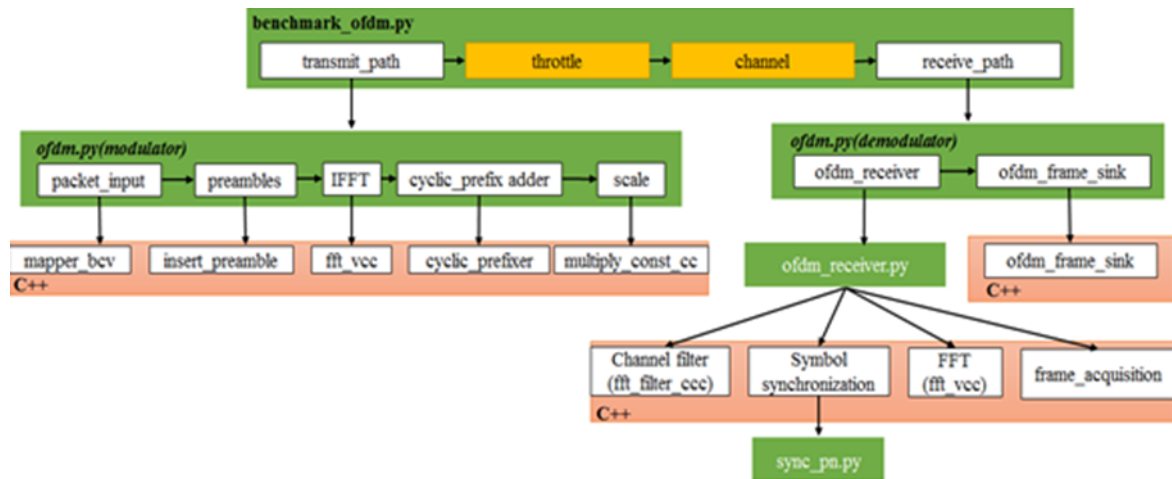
benchmark_ofdm.py

transmit_path

throttle

channel

receive_path

ofdm.py(modulator)

packet_input

preambles

IFFT

cyclic_prefix adder

scale

mapper_bcv

insert_preamble

fft_vcc

cyclic_prefixer

multiply_const_cc

C++

ofdm.py(demodulator)

ofdm_receiver

ofdm_frame_sink

ofdm_receiver.py

ofdm_frame_sink

C++

Channel filter (fft_filter_ccc)

Symbol synchronization

FFT (fft_vcc)

frame_acquisition

C++

sync_pn.py